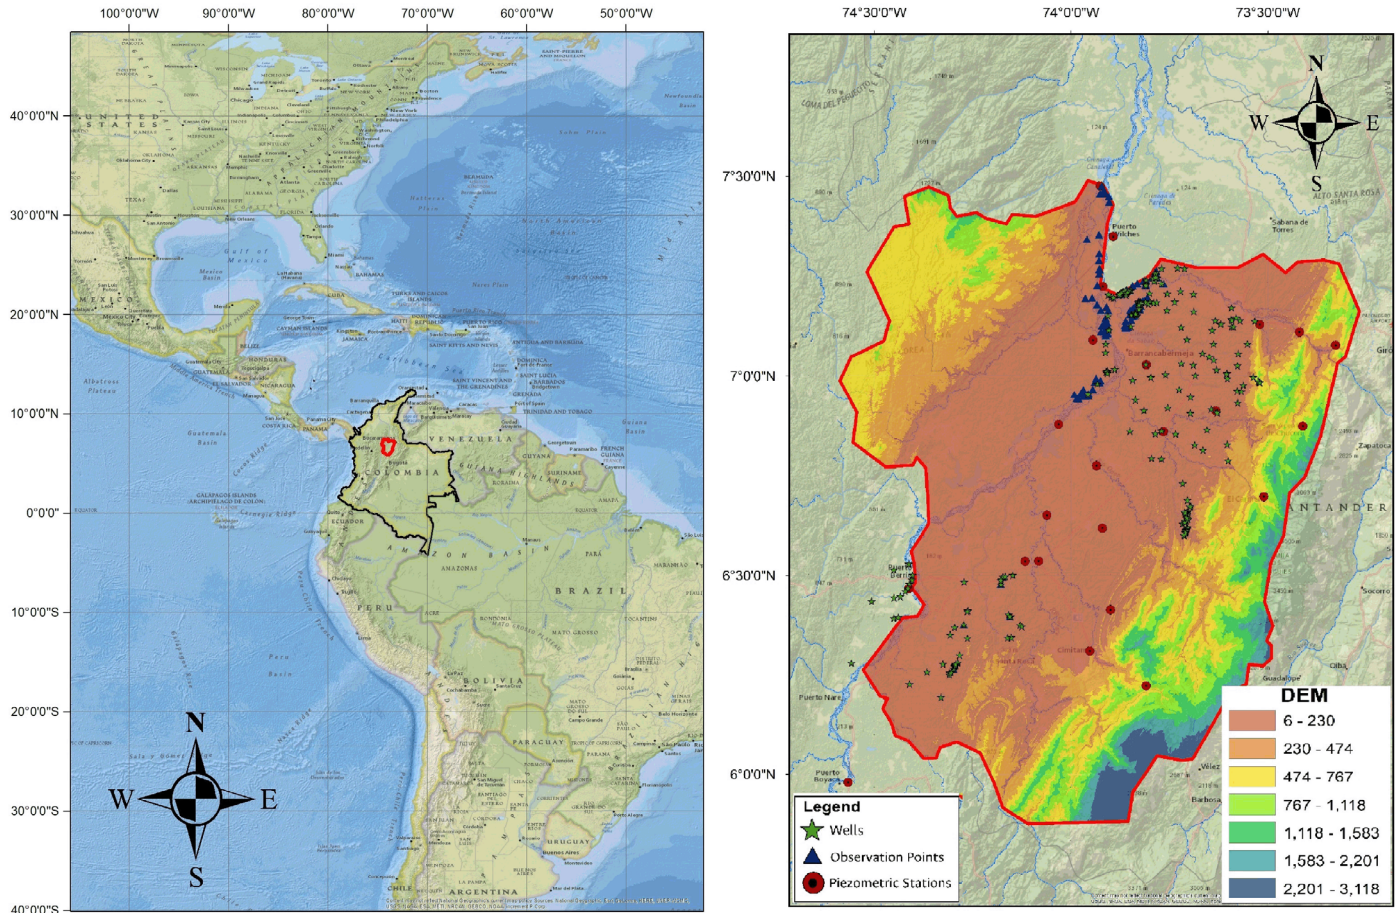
100°0'0"W 90°0'0"W 80°0'0"W 70°0'0"W 60°0'0"W 50°0'0"W

40°0'0"N
30°0'0"N
20°0'0"N
10°0'0"N
0°0'0"
10°0'0"S
20°0'0"S
30°0'0"S
40°0'0"S

UNITED STATES
MEXICO
VENEZUELA
COLOMBIA
GUYANA
SURINAME
ECUADOR
PERU
BRAZIL
BOLIVIA
PARAGUAY
CHILE
ARGENTINA
URUGUAY

N
W
E
S

74°30'0"W 74°0'0"W 73°30'0"W

7°30'0"N
7°0'0"N
6°30'0"N
6°0'0"N

N
W
E
S

Puerto Wilches
Barrancabermeja
Puerto Berrío
Puerto Nare
Puerto Boyacá
SANTANDER

Legend
Wells
Observation Points
Piezometric Stations

DEM
6 - 230
230 - 474
474 - 767
767 - 1,118
1,118 - 1,583
1,583 - 2,201
2,201 - 3,118